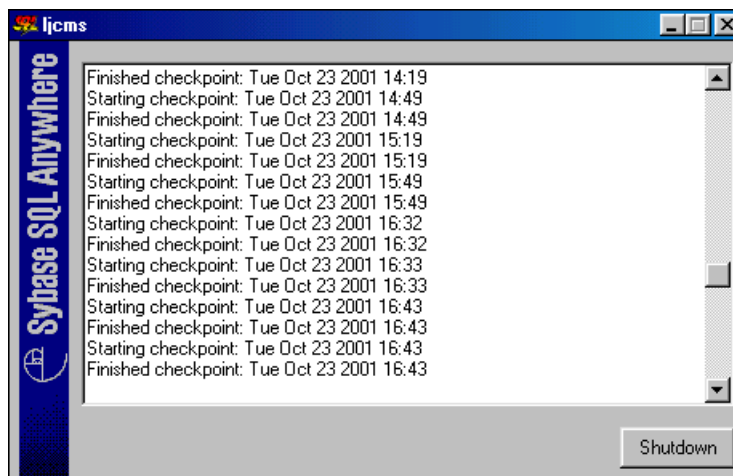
ljcms

Sybase SQL Anywhere

Finished checkpoint: Tue Oct 23 2001 14:19
Starting checkpoint: Tue Oct 23 2001 14:49
Finished checkpoint: Tue Oct 23 2001 14:49
Starting checkpoint: Tue Oct 23 2001 15:19
Finished checkpoint: Tue Oct 23 2001 15:19
Starting checkpoint: Tue Oct 23 2001 15:49
Finished checkpoint: Tue Oct 23 2001 15:49
Starting checkpoint: Tue Oct 23 2001 16:32
Finished checkpoint: Tue Oct 23 2001 16:32
Starting checkpoint: Tue Oct 23 2001 16:33
Finished checkpoint: Tue Oct 23 2001 16:33
Starting checkpoint: Tue Oct 23 2001 16:43
Finished checkpoint: Tue Oct 23 2001 16:43
Starting checkpoint: Tue Oct 23 2001 16:43
Finished checkpoint: Tue Oct 23 2001 16:43

Shutdown